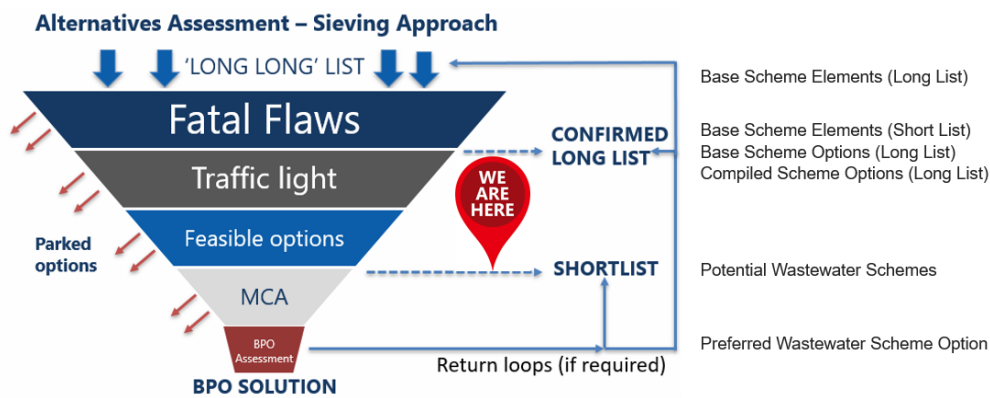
Alternatives Assessment – Sieving Approach

'LONG LONG' LIST

Fatal Flaws

Traffic light

Feasible options

MCA

BPO Assessment

BPO SOLUTION

Parked options

WE ARE HERE

CONFIRMED LONG LIST

SHORTLIST

Return loops (if required)

Base Scheme Elements (Long List)

Base Scheme Elements (Short List)
Base Scheme Options (Long List)
Compiled Scheme Options (Long List)

Potential Wastewater Schemes

Preferred Wastewater Scheme Option